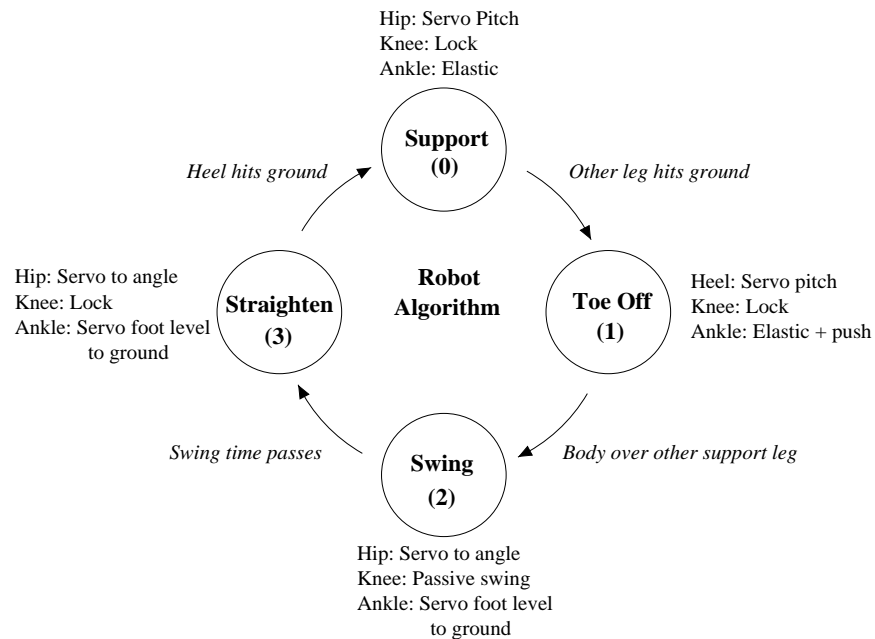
Hip: Servo Pitch
Knee: Lock
Ankle: Elastic

Support
(0)

Other leg hits ground

Toe Off
(1)

Heel: Servo pitch
Knee: Lock
Ankle: Elastic + push

Body over other support leg

Swing
(2)

Hip: Servo to angle
Knee: Passive swing
Ankle: Servo foot level to ground

Swing time passes

Straighten
(3)

Hip: Servo to angle
Knee: Lock
Ankle: Servo foot level to ground

Heel hits ground

Robot
Algorithm